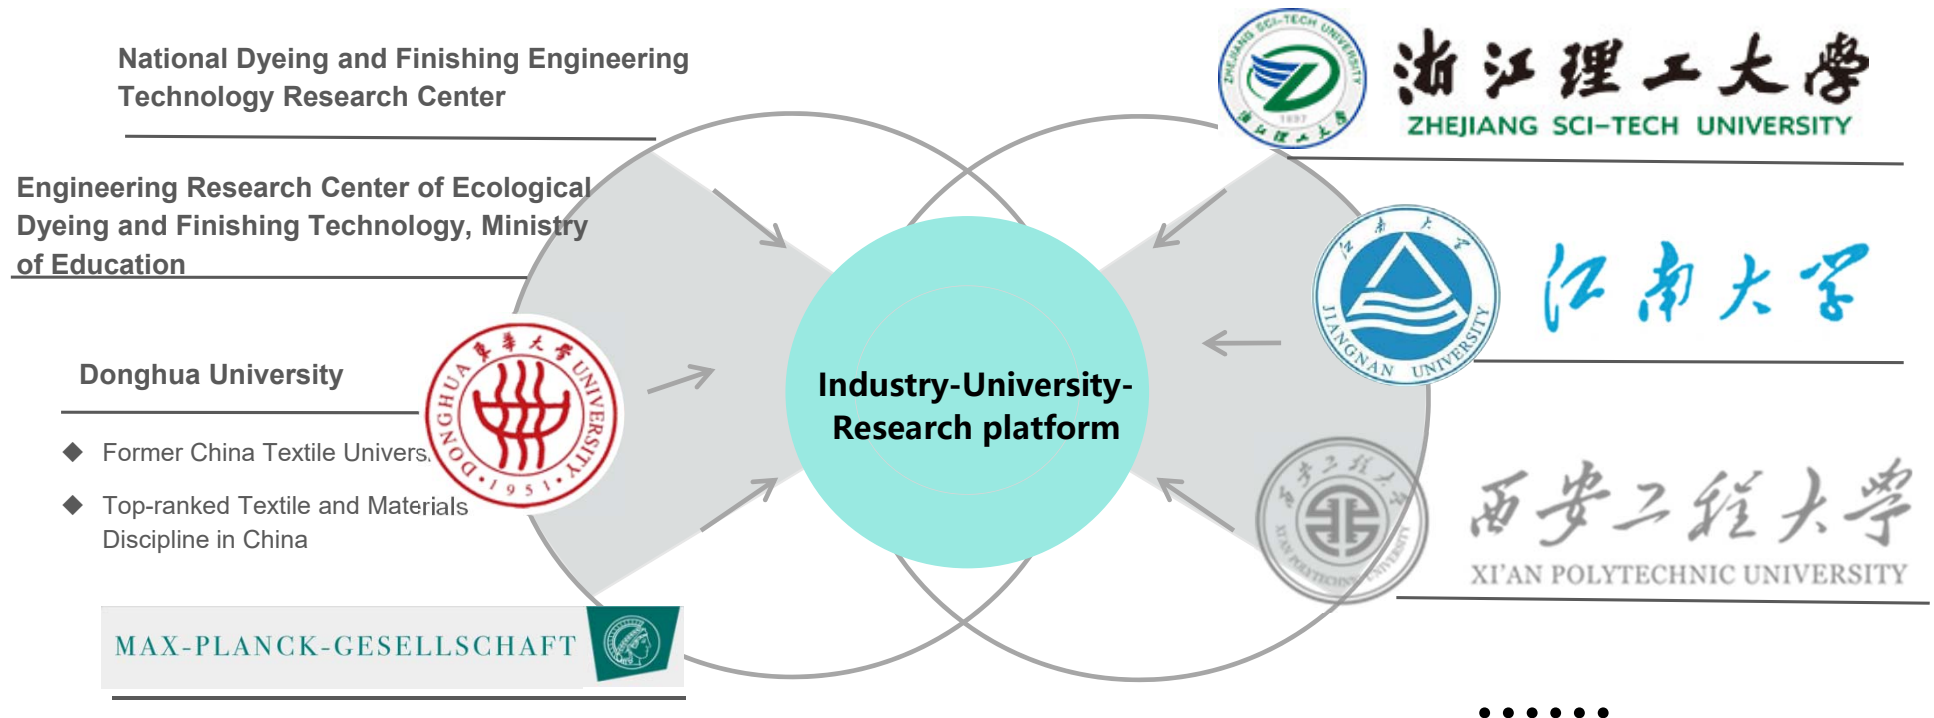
National Dyeing and Finishing Engineering Technology Research Center

Engineering Research Center of Ecological Dyeing and Finishing Technology, Ministry of Education

Donghua University

◆ Former China Textile Univers

◆ Top-ranked Textile and Materials Discipline in China

MAX-PLANCK-GESELLSCHAFT

东華大學 DONGHUA UNIVERSITY 1951

Industry-University-Research platform

ZHEJIANG SCI-TECH UNIVERSITY 1897 浙江理工大學

浙江理工大學
ZHEJIANG SCI-TECH UNIVERSITY

江南大学 JIANGNAN UNIVERSITY

江南大学

西安工程大学 XI'AN POLYTECHNIC UNIVERSITY

西安工程大學
XI'AN POLYTECHNIC UNIVERSITY

·······